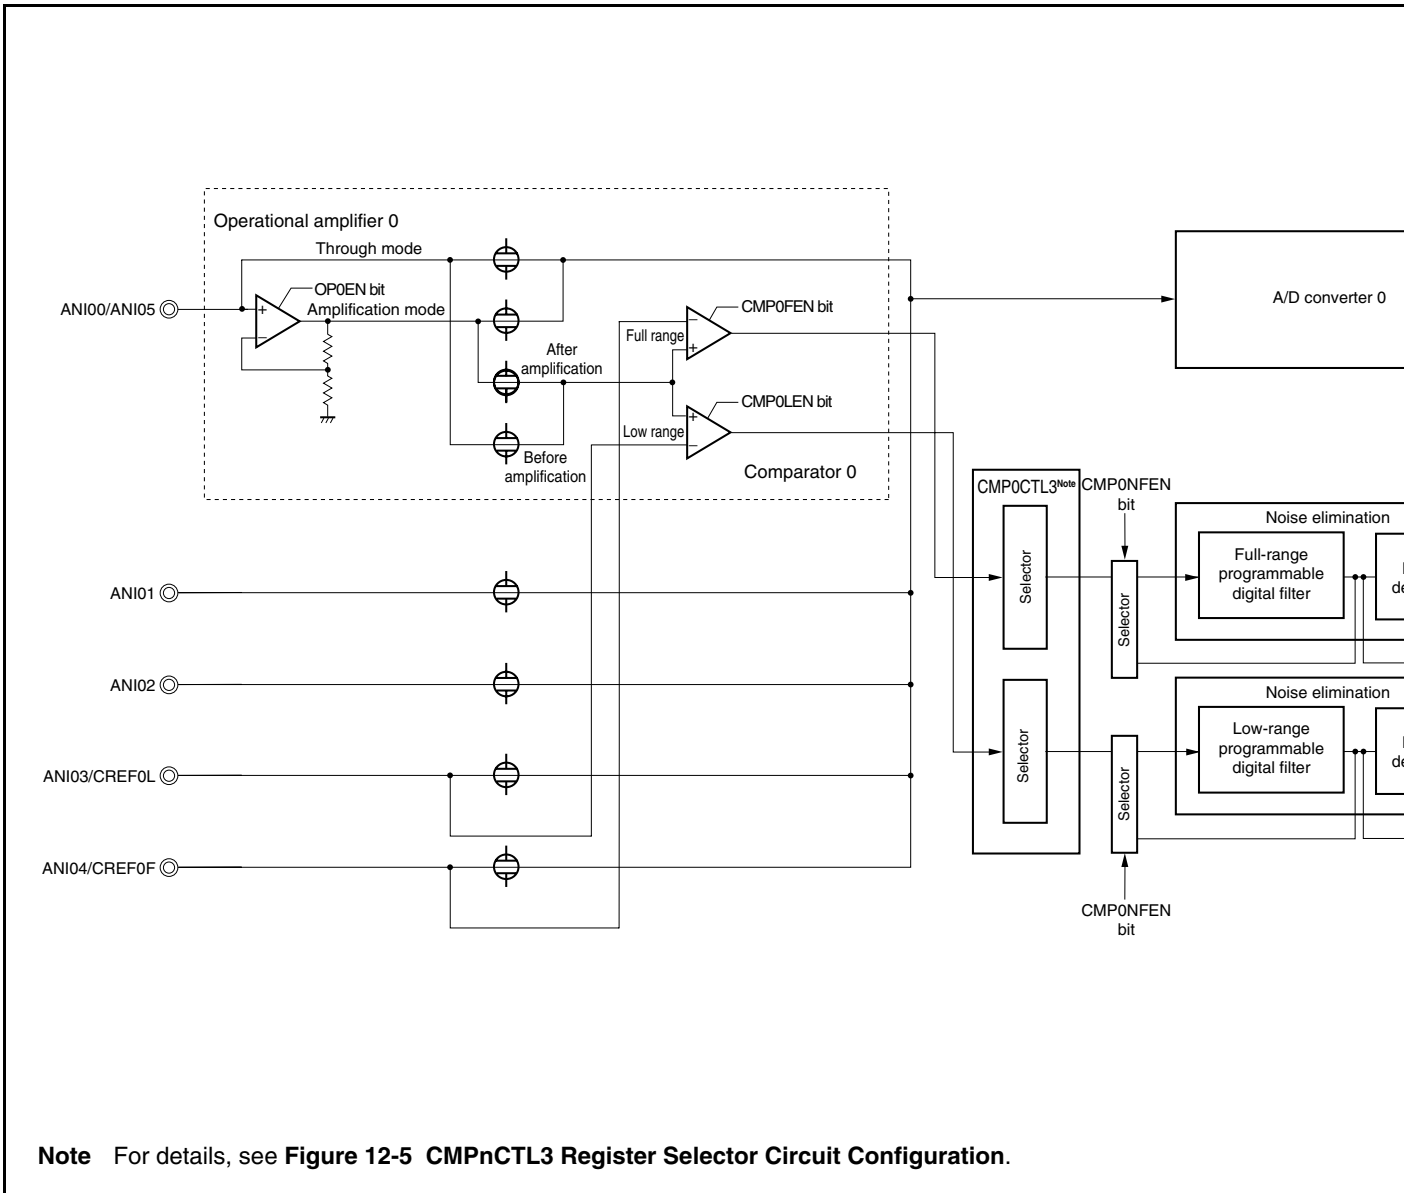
Operational amplifier 0

Through mode

OP0EN bit

Amplification mode

ANI00/ANI05

CMP0FEN bit

Full range

After amplification

CMP0LEN bit

Low range

Before amplification

Comparator 0

A/D converter 0

CMP0CTL3$^{Note}$

CMP0NFEN bit

Noise elimination

Full-range programmable digital filter

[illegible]

de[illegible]

Selector

Selector

ANI01

ANI02

Noise elimination

Low-range programmable digital filter

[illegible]

de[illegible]

ANI03/CREF0L

Selector

Selector

ANI04/CREF0F

CMP0NFEN bit

**Note** For details, see **Figure 12-5 CMPnCTL3 Register Selector Circuit Configuration**.